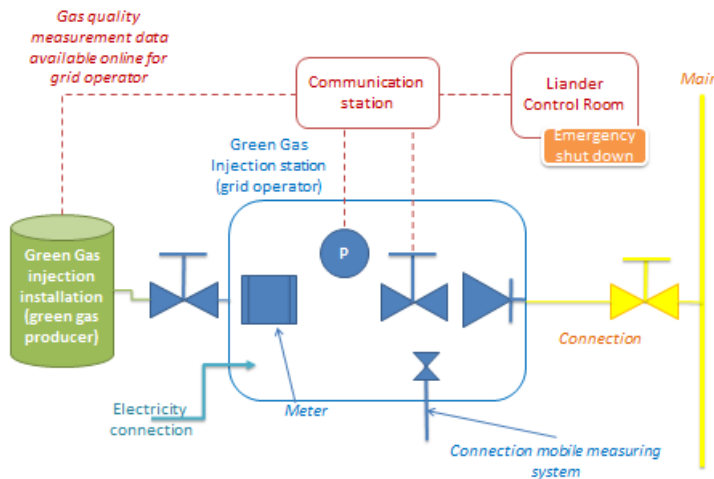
Gas quality measurement data available online for grid operator

Communication station

Liander Control Room

Emergency shut down

Mai

Green Gas Injection station (grid operator)

P

Green Gas injection installation (green gas producer)

Connection

Electricity connection

Meter

Connection mobile measuring system